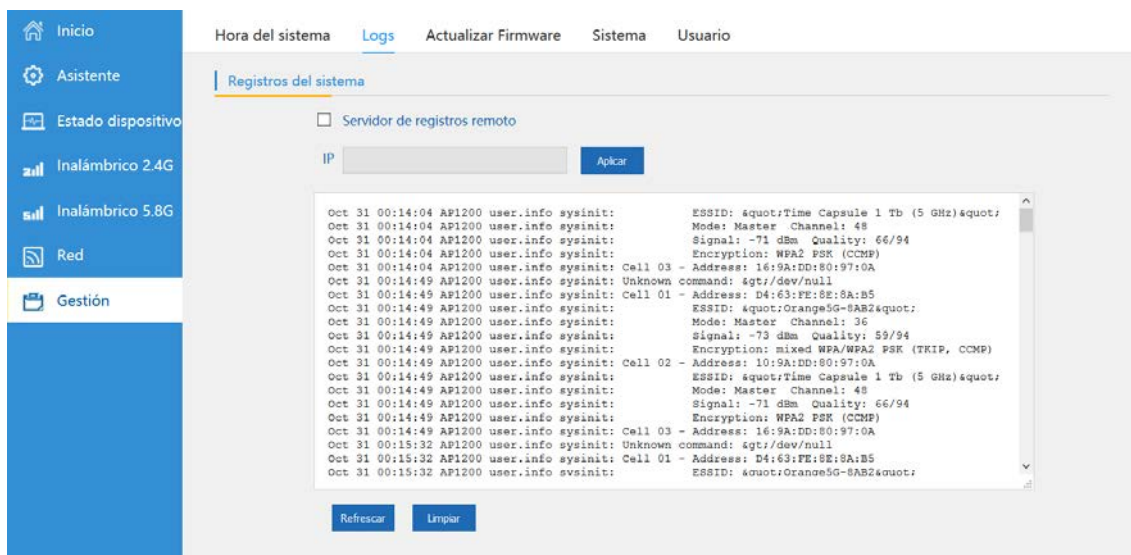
Inicio
Asistente
Estado dispositivo
Inalámbrico 2.4G
Inalámbrico 5.8G
Red
Gestión

Hora del sistema Logs Actualizar Firmware Sistema Usuario

Registros del sistema

Servidor de registros remoto

IP

Aplicar

Oct 31 00:14:04 AP1200 user.info sysinit: ESSID: &quot;Time Capsule 1 Tb (5 GHz)&quot;
Oct 31 00:14:04 AP1200 user.info sysinit: Mode: Master Channel: 48
Oct 31 00:14:04 AP1200 user.info sysinit: Signal: -71 dBm Quality: 66/94
Oct 31 00:14:04 AP1200 user.info sysinit: Encryption: WPA2 PSK (CCMP)
Oct 31 00:14:04 AP1200 user.info sysinit: Cell 03 - Address: 16:9A:DD:80:97:0A
Oct 31 00:14:49 AP1200 user.info sysinit: Unknown command: &gt;/dev/null
Oct 31 00:14:49 AP1200 user.info sysinit: Cell 01 - Address: D4:63:FE:8E:8A:B5
Oct 31 00:14:49 AP1200 user.info sysinit: ESSID: &quot;Orange5G-8AB2&quot;
Oct 31 00:14:49 AP1200 user.info sysinit: Mode: Master Channel: 36
Oct 31 00:14:49 AP1200 user.info sysinit: Signal: -73 dBm Quality: 59/94
Oct 31 00:14:49 AP1200 user.info sysinit: Encryption: mixed WPA/WPA2 PSK (TKIP, CCMP)
Oct 31 00:14:49 AP1200 user.info sysinit: Cell 02 - Address: 10:9A:DD:80:97:0A
Oct 31 00:14:49 AP1200 user.info sysinit: ESSID: &quot;Time Capsule 1 Tb (5 GHz)&quot;
Oct 31 00:14:49 AP1200 user.info sysinit: Mode: Master Channel: 48
Oct 31 00:14:49 AP1200 user.info sysinit: Signal: -71 dBm Quality: 66/94
Oct 31 00:14:49 AP1200 user.info sysinit: Encryption: WPA2 PSK (CCMP)
Oct 31 00:14:49 AP1200 user.info sysinit: Cell 03 - Address: 16:9A:DD:80:97:0A
Oct 31 00:15:32 AP1200 user.info sysinit: Unknown command: &gt;/dev/null
Oct 31 00:15:32 AP1200 user.info sysinit: Cell 01 - Address: D4:63:FE:8E:8A:B5
Oct 31 00:15:32 AP1200 user.info sysinit: ESSID: &quot;Orange5G-8AB2&quot;

Refrescar Limpiar